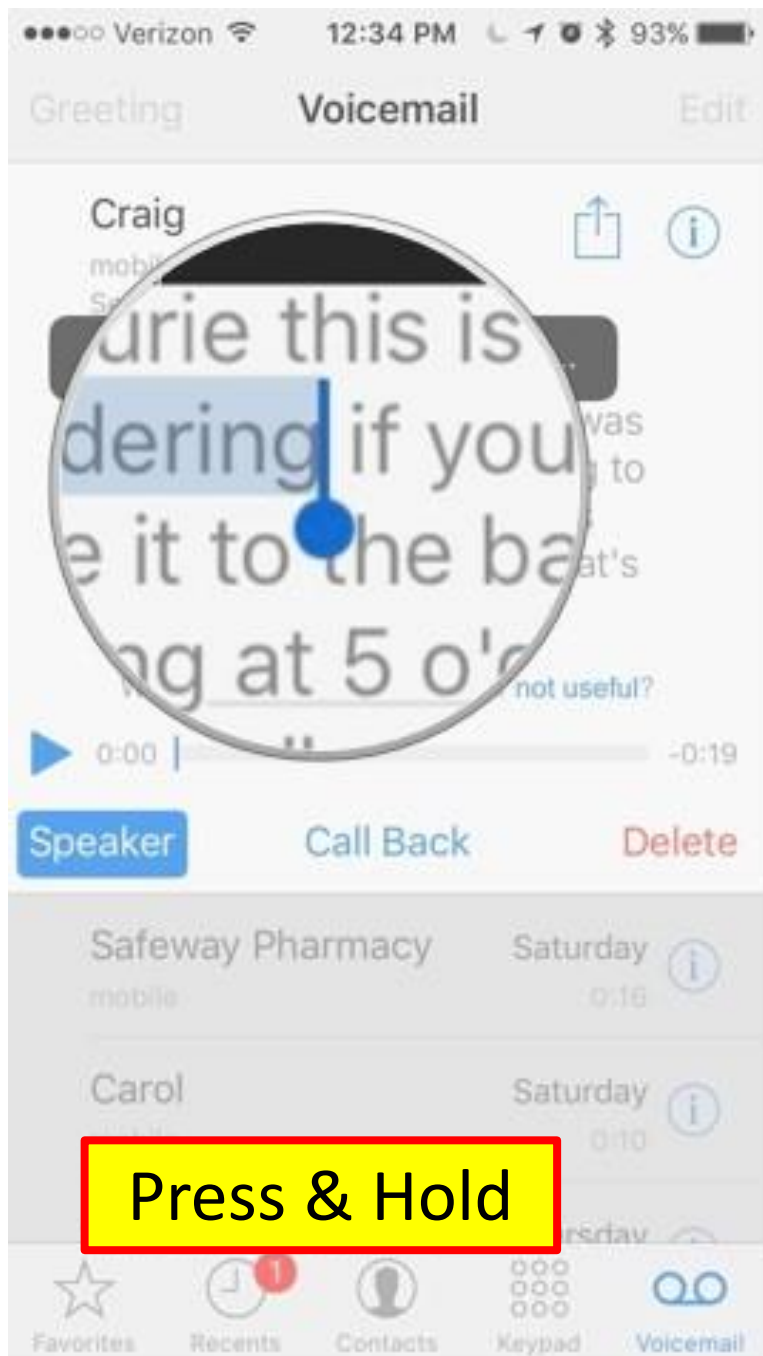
●●●○○ Verizon 12:34 PM 93%

Greeting Voicemail Edit

Craig

mobile

urie this is
dering if you
e it to the ba
ng at 5 o'c

was
to
at's

not useful?

0:00 -0:19

Speaker Call Back Delete

Safeway Pharmacy Saturday
mobile 0:16

Carol Saturday
0:10

Press & Hold

Favorites Recents 1 Contacts Keypad Voicemail